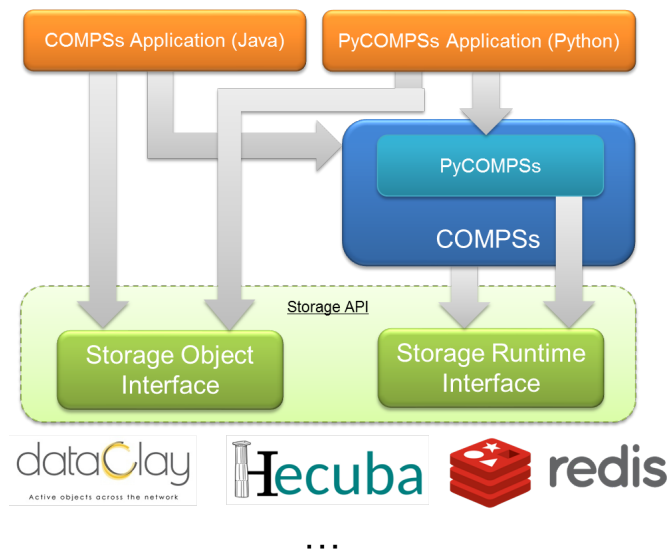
COMPSs Application (Java)

PyCOMPSs Application (Python)

PyCOMPSs

COMPSs

Storage API

Storage Object Interface

Storage Runtime Interface

dataClay
Active objects across the network

Hecuba

redis

...